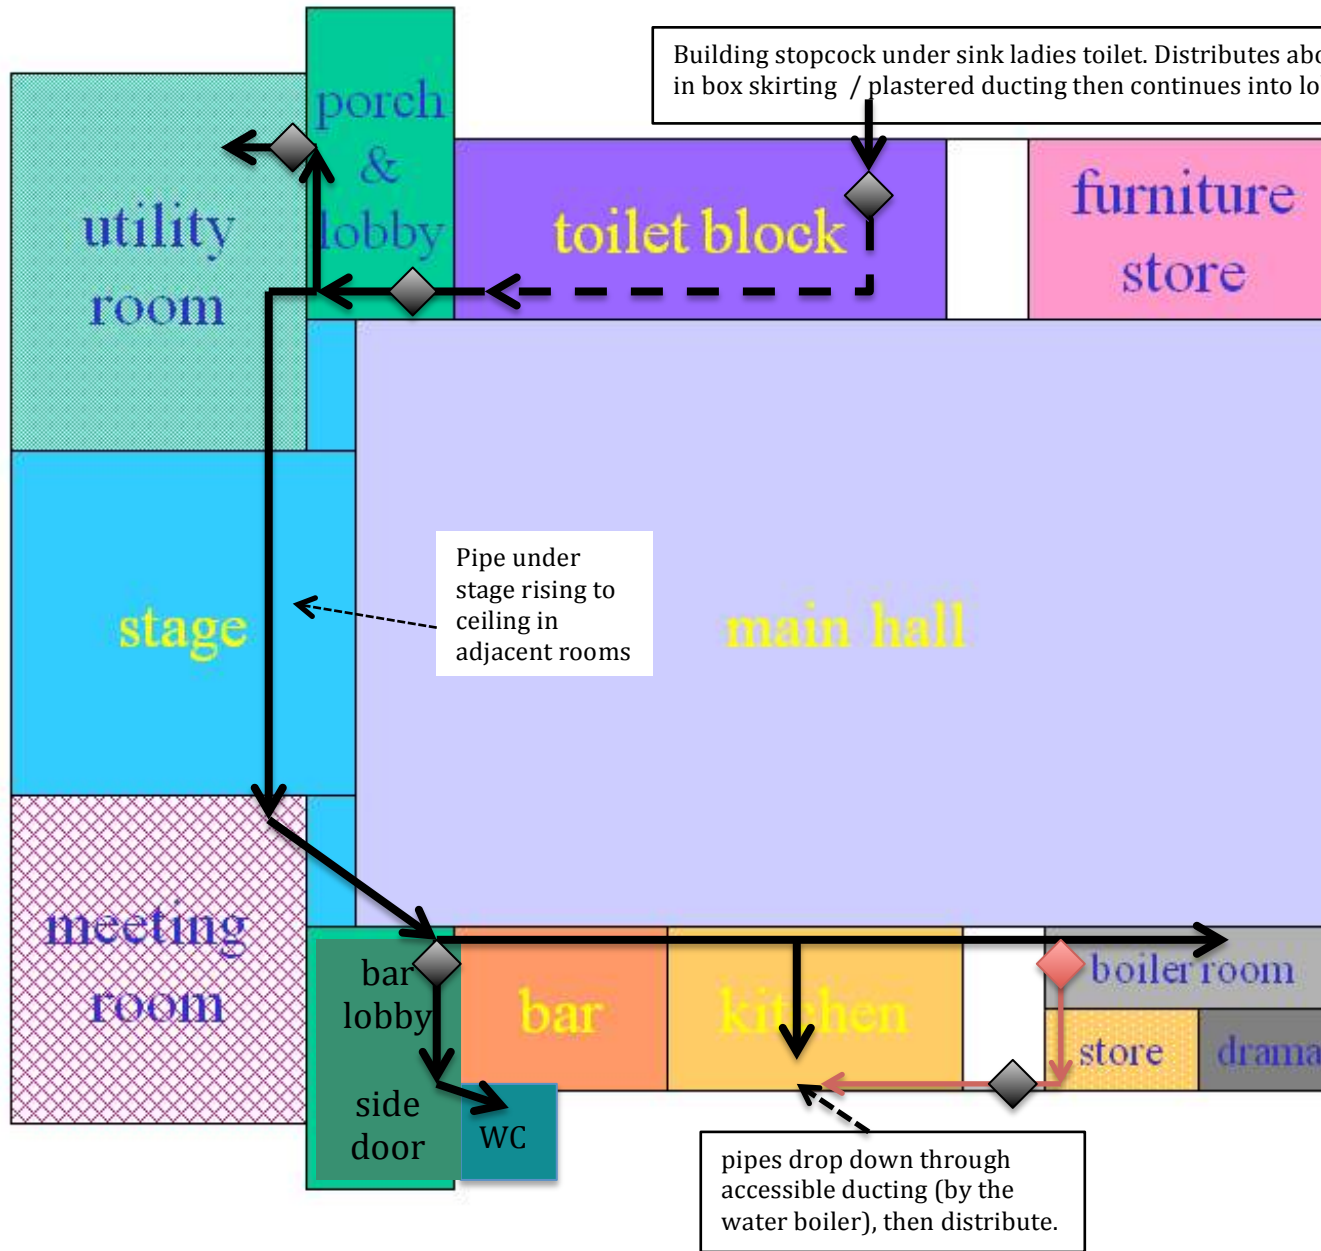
Building stopcock under sink ladies toilet. Distributes abo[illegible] in box skirting / plastered ducting then continues into lo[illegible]

porch & lobby

utility room

toilet block

furniture store

Pipe under stage rising to ceiling in adjacent rooms

stage

main hall

meeting room

bar lobby

side door

WC

bar

kitchen

boiler room

store

drama

pipes drop down through accessible ducting (by the water boiler), then distribute.